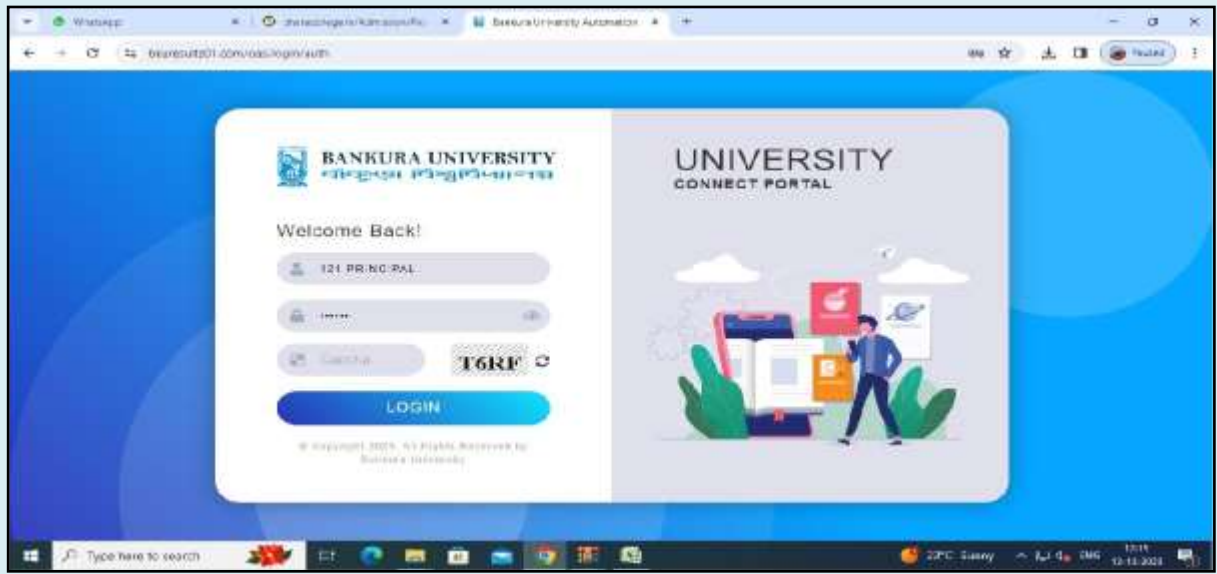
WhatsApp
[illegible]
Bankura University Automation
+
bkuresult01.com/oas/login/auth
Paused

BANKURA UNIVERSITY
বাঁকুড়া বিশ্ববিদ্যালয়

Welcome Back!

121 PRINCIPAL

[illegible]

Captcha

T6RF

LOGIN

© Copyright 2023. All Rights Reserved by Bankura University

UNIVERSITY
CONNECT PORTAL

Type here to search

22°C Sunny
ENG
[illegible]
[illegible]